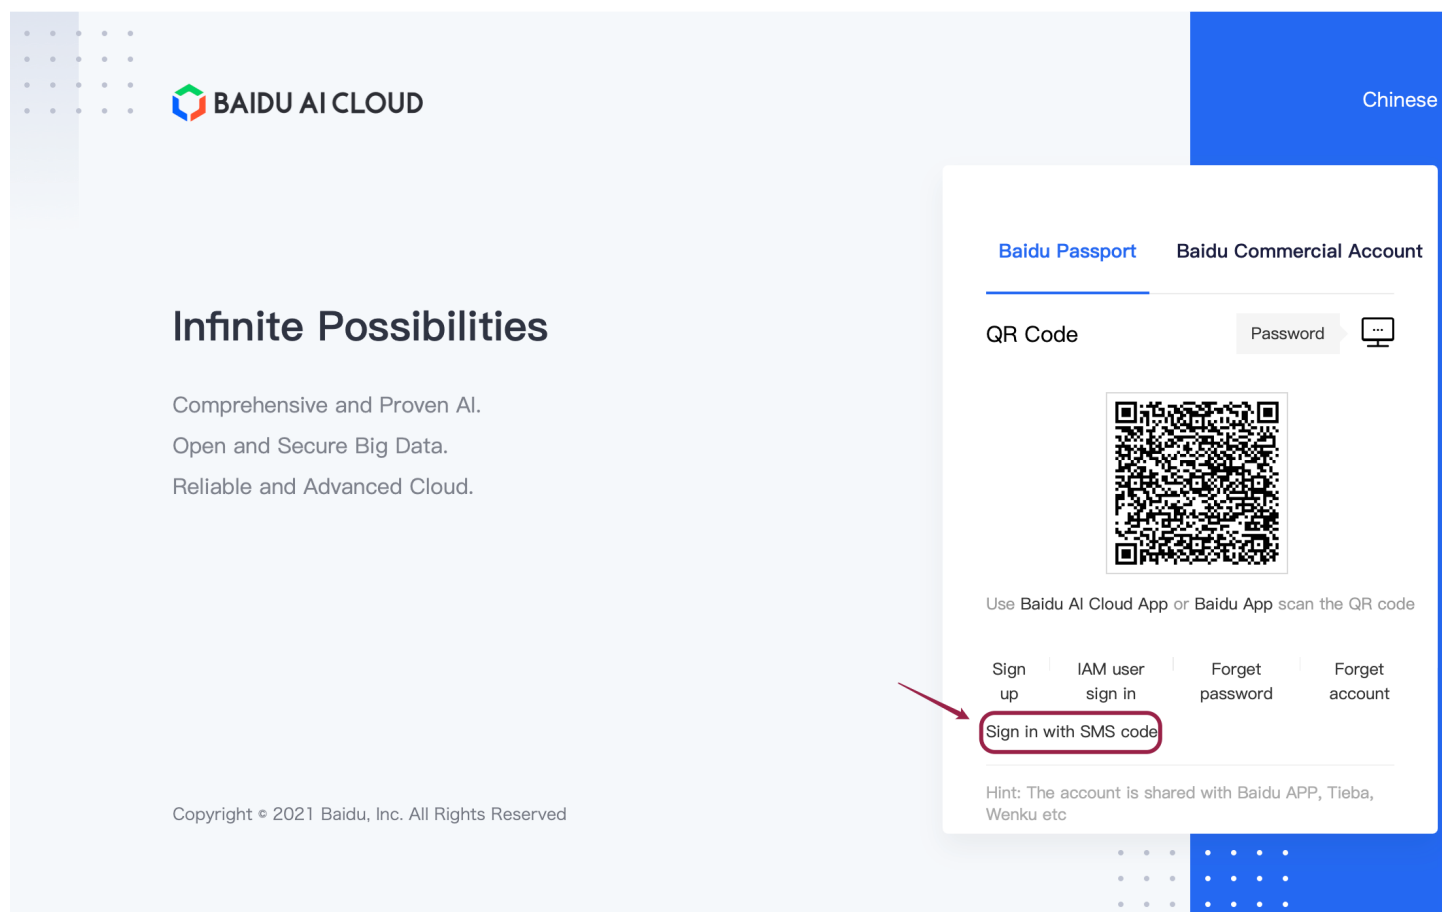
BAIDU AI CLOUD

Chinese

Infinite Possibilities

Comprehensive and Proven AI.
Open and Secure Big Data.
Reliable and Advanced Cloud.

Baidu Passport | Baidu Commercial Account

QR Code

Password

Use Baidu AI Cloud App or Baidu App scan the QR code

Sign up | IAM user sign in | Forget password | Forget account

Sign in with SMS code

Hint: The account is shared with Baidu APP, Tieba, Wenku etc

Copyright © 2021 Baidu, Inc. All Rights Reserved